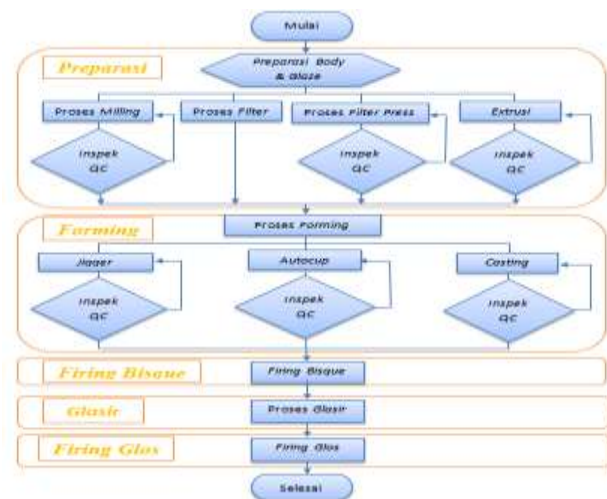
Mulai

Preparasi

Preparasi Body & Glaze

Proses Milling

Proses Filter

Proses Filter Press

Extrusi

Inspek QC

Inspek QC

Inspek QC

Forming

Proses Forming

Jigger

Autocup

Casting

Inspek QC

Inspek QC

Inspek QC

Firing Bisque

Firing Bisque

Glasir

Proses Glasir

Firing Glos

Firing Glos

Selesai